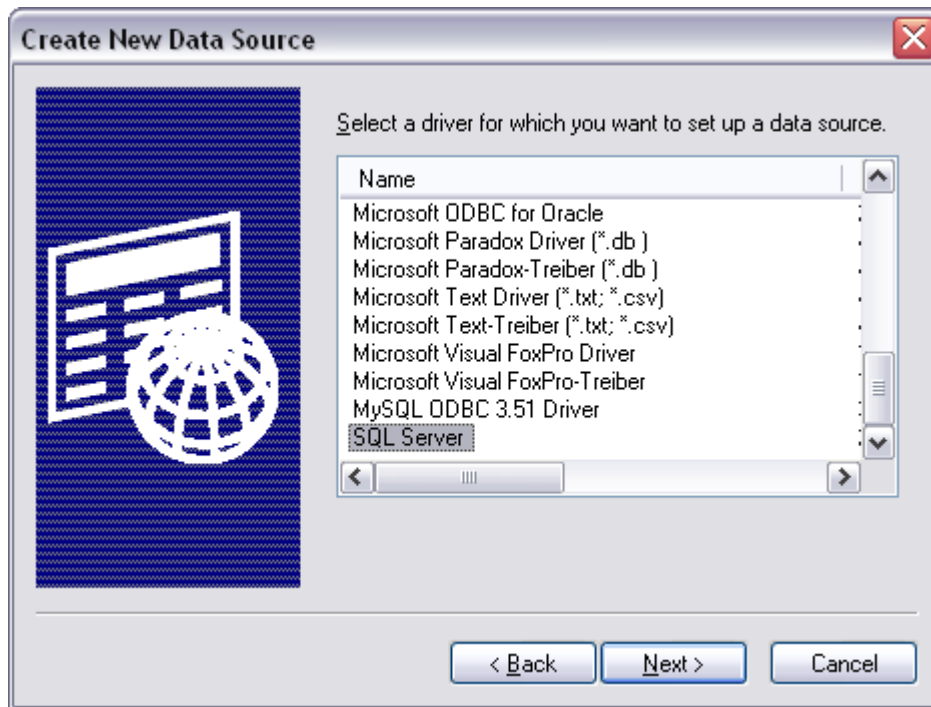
Create New Data Source

Select a driver for which you want to set up a data source.

Name
Microsoft ODBC for Oracle
Microsoft Paradox Driver (*.db )
Microsoft Paradox-Treiber (*.db )
Microsoft Text Driver (*.txt; *.csv)
Microsoft Text-Treiber (*.txt; *.csv)
Microsoft Visual FoxPro Driver
Microsoft Visual FoxPro-Treiber
MySQL ODBC 3.51 Driver
SQL Server

< Back
Next >
Cancel